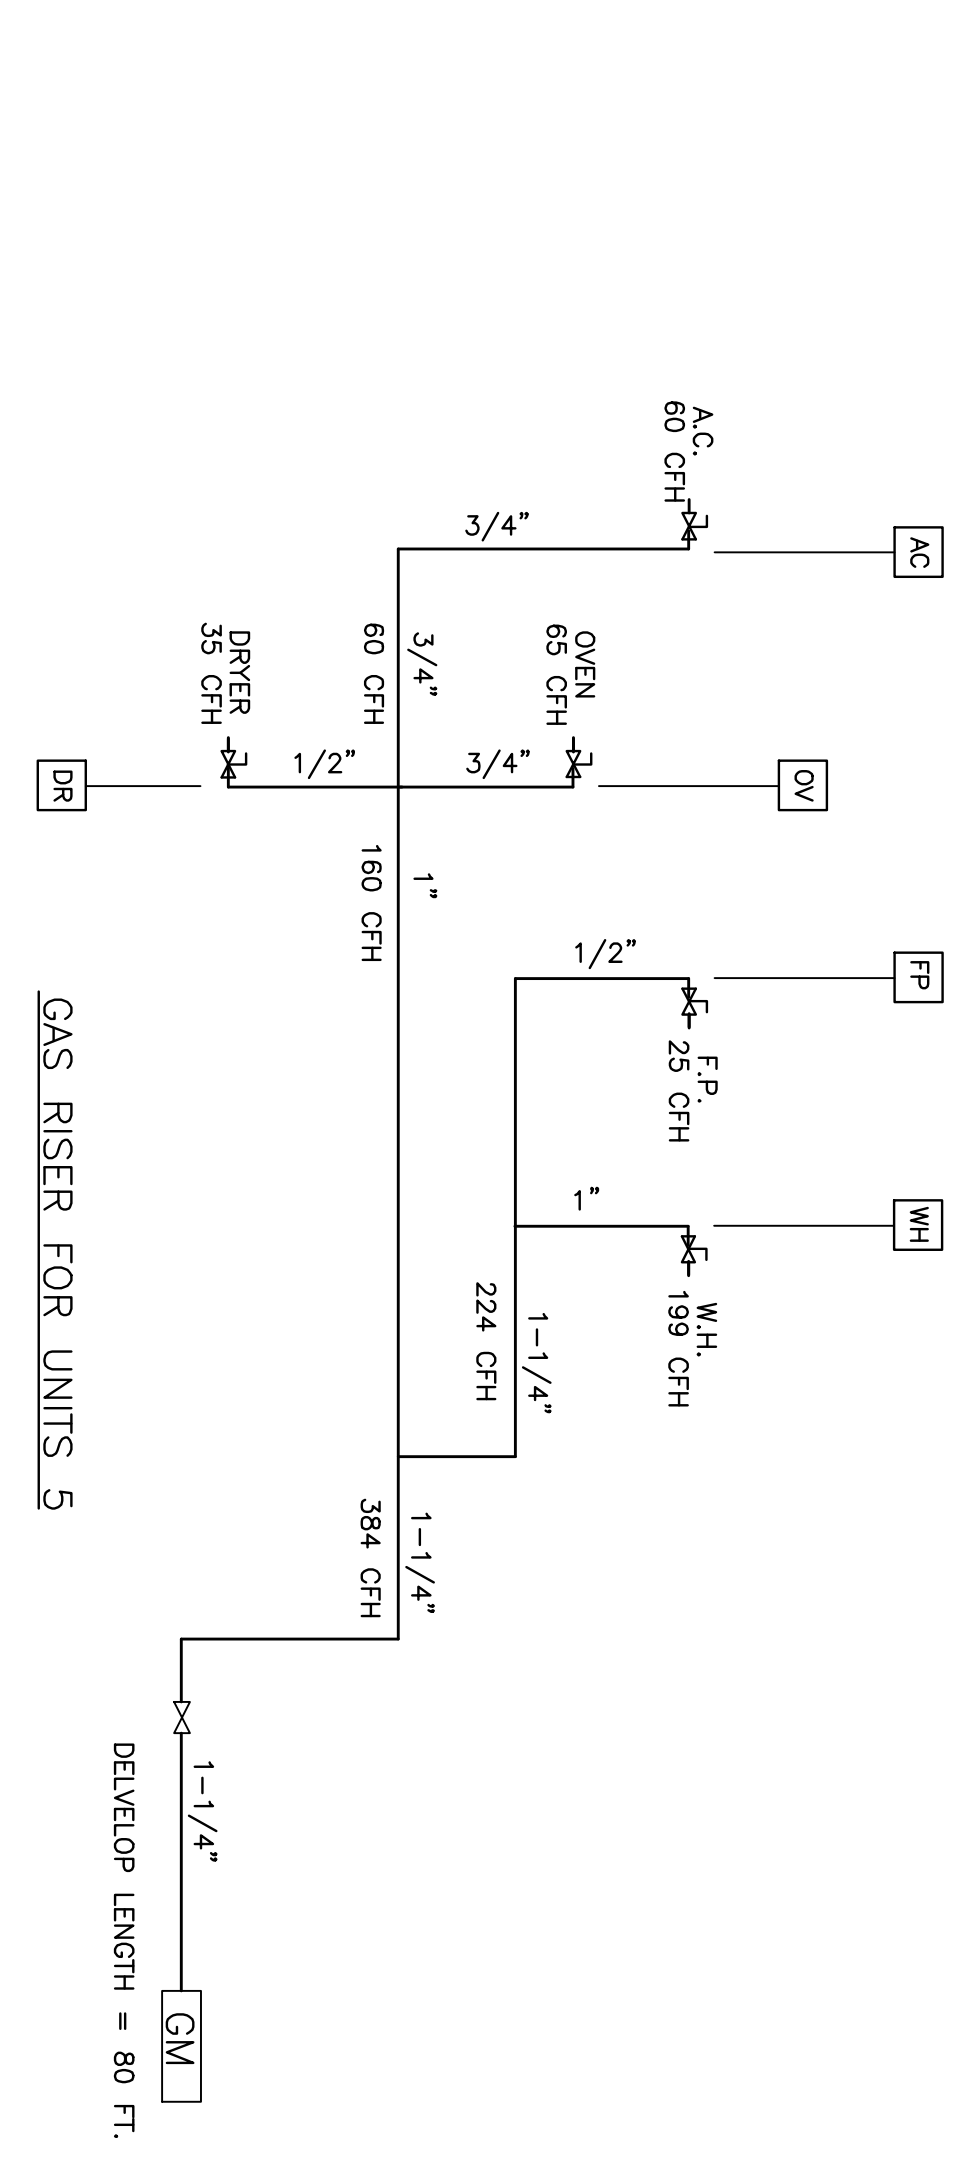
A.C.
60 CFH

AC

3/4"

3/4"
60 CFH

OVEN
65 CFH

DRYER
35 CFH

DR

1/2"

3/4"

OV

1"
160 CFH

1/2"

FP

F.P.
25 CFH

1"

WH

W.H.
199 CFH

1-1/4"
224 CFH

GAS RISER FOR UNITS 5

1-1/4"
384 CFH

1-1/4"

DELVELOP LENGTH = 80 FT.

GM